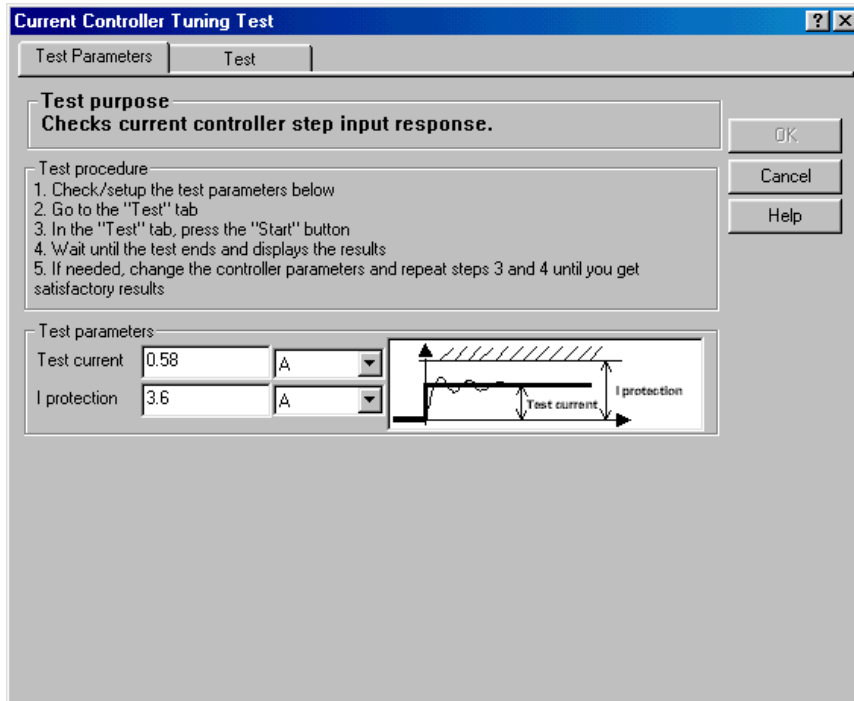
Current Controller Tuning Test

?

Test Parameters

Test

Test purpose

Checks current controller step input response.

OK

Cancel

Help

Test procedure

1. Check/setup the test parameters below
2. Go to the "Test" tab
3. In the "Test" tab, press the "Start" button
4. Wait until the test ends and displays the results
5. If needed, change the controller parameters and repeat steps 3 and 4 until you get satisfactory results

Test parameters

Test current 0.58 A

I protection 3.6 A

Test current

I protection